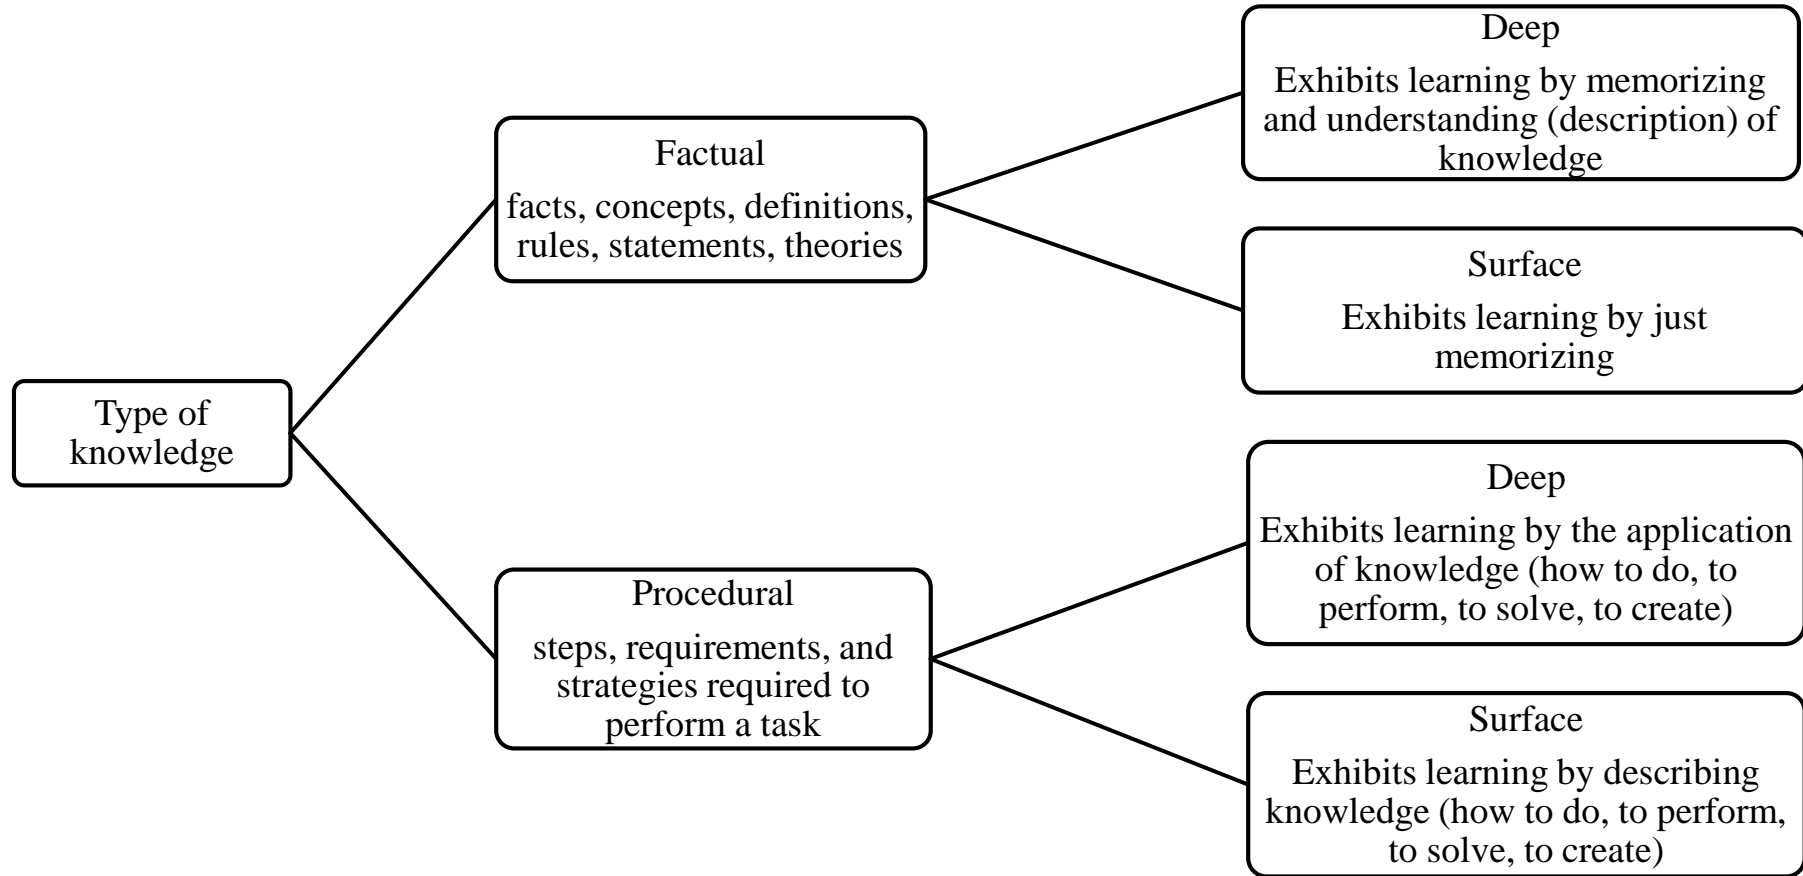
Type of knowledge

Factual

facts, concepts, definitions, rules, statements, theories

Deep

Exhibits learning by memorizing and understanding (description) of knowledge

Surface

Exhibits learning by just memorizing

Procedural

steps, requirements, and strategies required to perform a task

Deep

Exhibits learning by the application of knowledge (how to do, to perform, to solve, to create)

Surface

Exhibits learning by describing knowledge (how to do, to perform, to solve, to create)